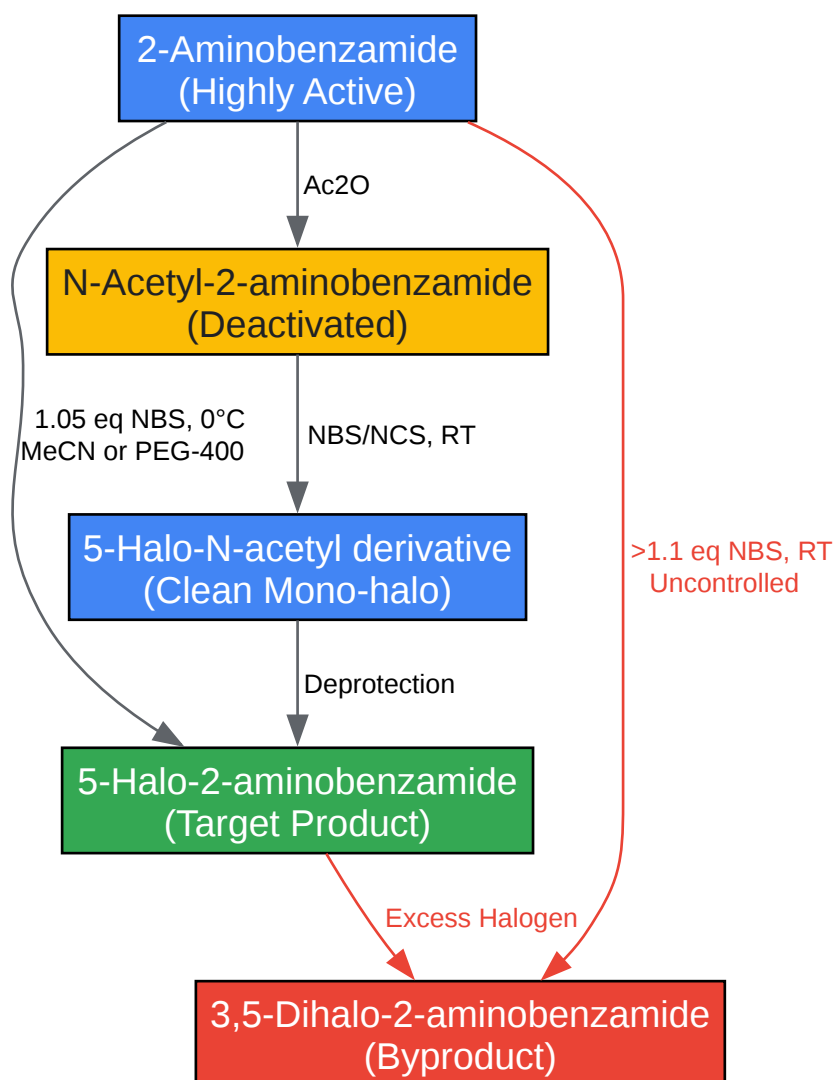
2-Aminobenzamide
(Highly Active)

Ac2O

N-Acetyl-2-aminobenzamide
(Deactivated)

1.05 eq NBS, 0°C
MeCN or PEG-400

NBS/NCS, RT

5-Halo-N-acetyl derivative
(Clean Mono-halo)

>1.1 eq NBS, RT
Uncontrolled

Deprotection

5-Halo-2-aminobenzamide
(Target Product)

Excess Halogen

3,5-Dihalo-2-aminobenzamide
(Byproduct)